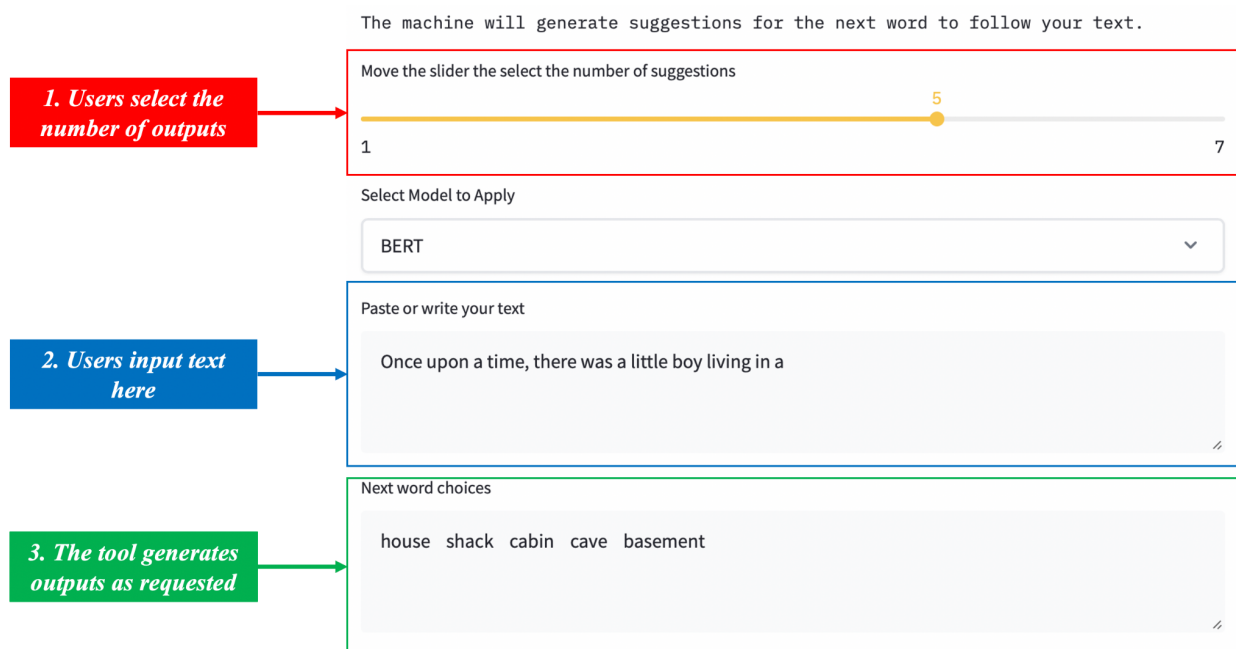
The machine will generate suggestions for the next word to follow your text.

1. Users select the number of outputs

Move the slider the select the number of suggestions

5

1

7

Select Model to Apply

BERT

2. Users input text here

Paste or write your text

Once upon a time, there was a little boy living in a

3. The tool generates outputs as requested

Next word choices

house shack cabin cave basement